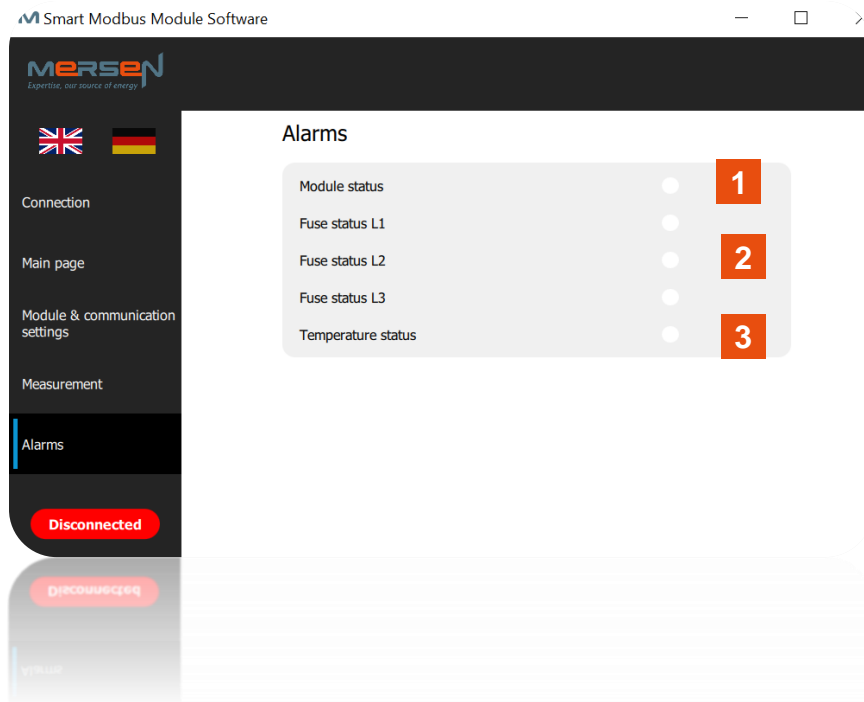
Smart Modbus Module Software

MERSEN
Expertise, our source of energy

Connection

Main page

Module & communication settings

Measurement

Alarms

Disconnected

Alarms

Module status

Fuse status L1

Fuse status L2

Fuse status L3

Temperature status

1

2

3